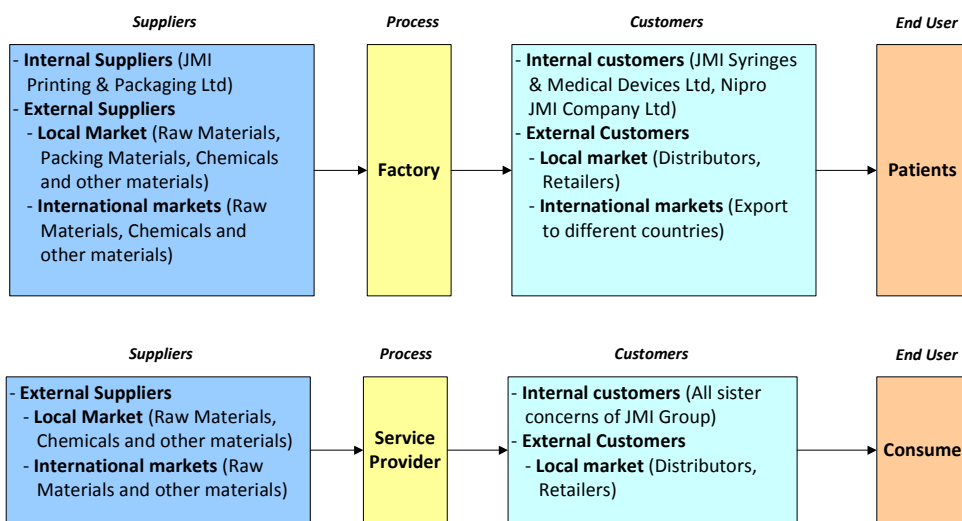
Suppliers

- **Internal Suppliers** (JMI Printing & Packaging Ltd)
- **External Suppliers**
 - **Local Market** (Raw Materials, Packing Materials, Chemicals and other materials)
 - **International markets** (Raw Materials, Chemicals and other materials)

Process

**Factory**

Customers

- **Internal customers** (JMI Syringes & Medical Devices Ltd, Nipro JMI Company Ltd)
- **External Customers**
 - **Local market** (Distributors, Retailers)
 - **International markets** (Export to different countries)

End User

**Patients**

Suppliers

- **External Suppliers**
 - **Local Market** (Raw Materials, Chemicals and other materials)
 - **International markets** (Raw Materials and other materials)

Process

**Service Provider**

Customers

- **Internal customers** (All sister concerns of JMI Group)
- **External Customers**
 - **Local market** (Distributors, Retailers)

End User

**Consume**